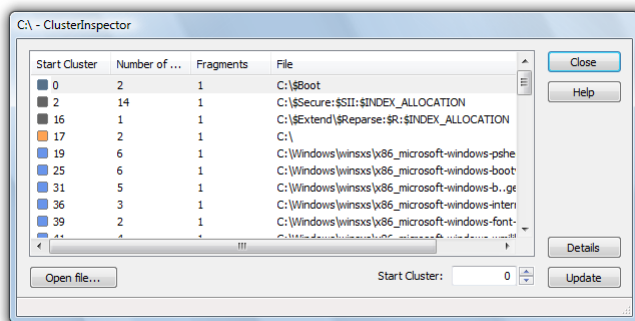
C:\ - ClusterInspector

| Start Cluster | Number of ... | Fragments | File |
|---|---|---|---|
| 0 | 2 | 1 | C:\$Boot |
| 2 | 14 | 1 | C:\$Secure:$SII:$INDEX_ALLOCATION |
| 16 | 1 | 1 | C:\$Extend\$Reparse:$R:$INDEX_ALLOCATION |
| 17 | 2 | 1 | C:\ |
| 19 | 6 | 1 | C:\Windows\winsxs\x86_microsoft-windows-pshe |
| 25 | 6 | 1 | C:\Windows\winsxs\x86_microsoft-windows-boot |
| 31 | 5 | 1 | C:\Windows\winsxs\x86_microsoft-windows-b..ge |
| 36 | 3 | 1 | C:\Windows\winsxs\x86_microsoft-windows-inter |
| 39 | 2 | 1 | C:\Windows\winsxs\x86_microsoft-windows-font- |
| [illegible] | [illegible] | 1 | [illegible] |

Close
Help
Details
Update
Open file...
Start Cluster: 0